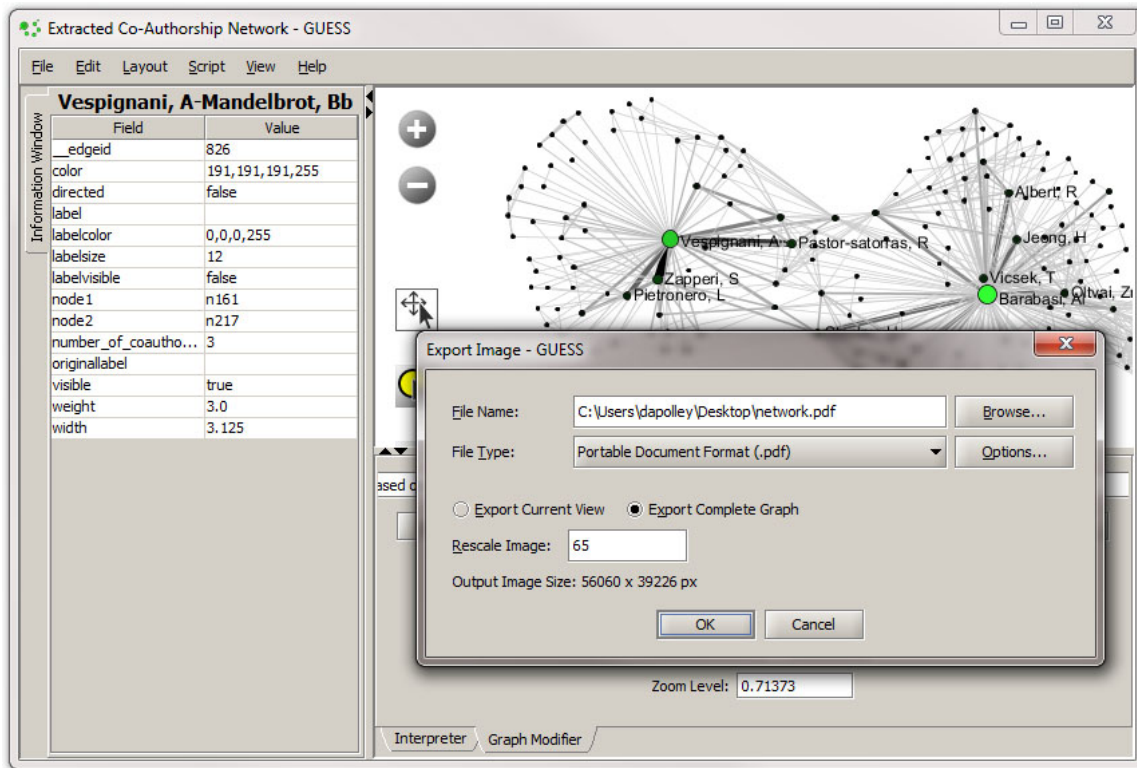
Extracted Co-Authorship Network - GUESS

File Edit Layout Script View Help

Information Window

Vespignani, A-Mandelbrot, Bb

| Field | Value |
|---|---|
| __edgeid | 826 |
| color | 191,191,191,255 |
| directed | false |
| label | |
| labelcolor | 0,0,0,255 |
| labelsize | 12 |
| labelvisible | false |
| node1 | n161 |
| node2 | n217 |
| number_of_coautho... | 3 |
| originallabel | |
| visible | true |
| weight | 3.0 |
| width | 3.125 |

Albert, R
Jeong, H
Vespignani, A
Pastor-satorras, R
Vicsek, T
Zapperi, S
Pietronero, L
Barabasi, Al
Oltvai, Z

Export Image - GUESS

File Name: C:\Users\dapolley\Desktop\network.pdf Browse...

File Type: Portable Document Format (.pdf) Options...

Export Current View Export Complete Graph

Rescale Image: 65

Output Image Size: 56060 x 39226 px

OK Cancel

ased o

Zoom Level: 0.71373

Interpreter Graph Modifier